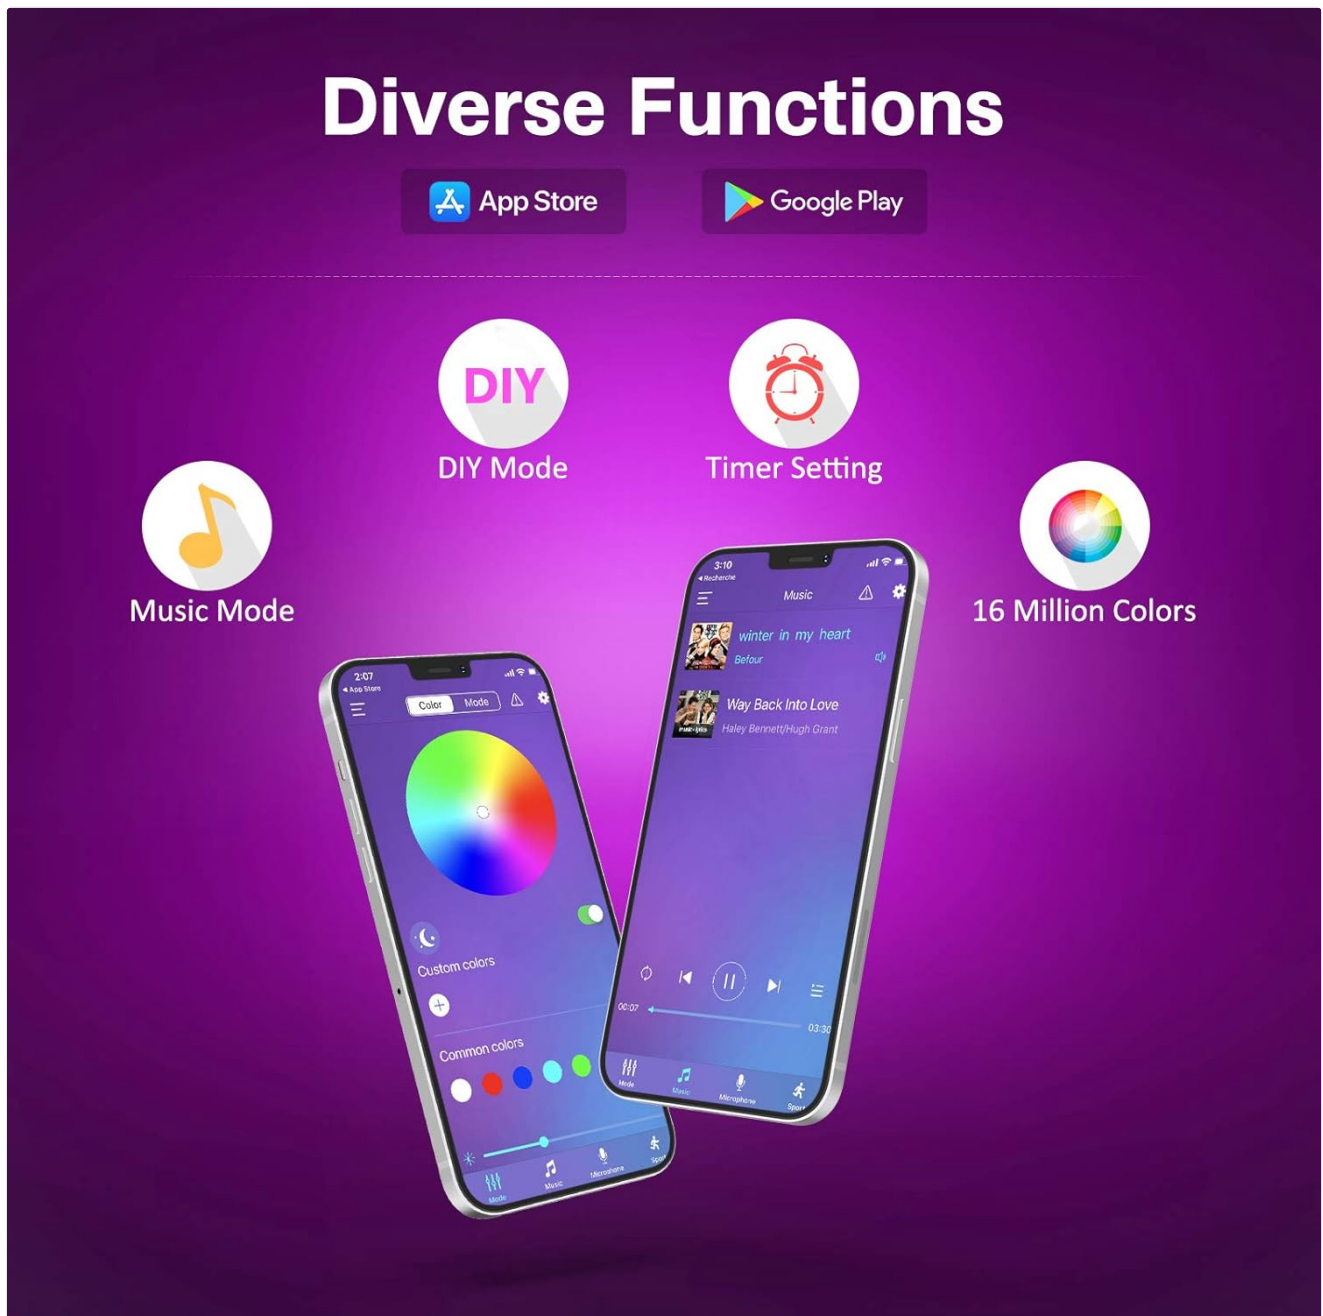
Diverse Functions

App Store

Google Play

DIY

DIY Mode

Timer Setting

Music Mode

16 Million Colors

2:07
◂ App Store
Color Mode
Custom colors
Common colors
Mode Music Microphone Sport

3:10
◂ Recherche
Music
winter in my heart
Befour
Way Back Into Love
Haley Bennett/Hugh Grant
00:07
03:30
Mode Music Microphone Sport